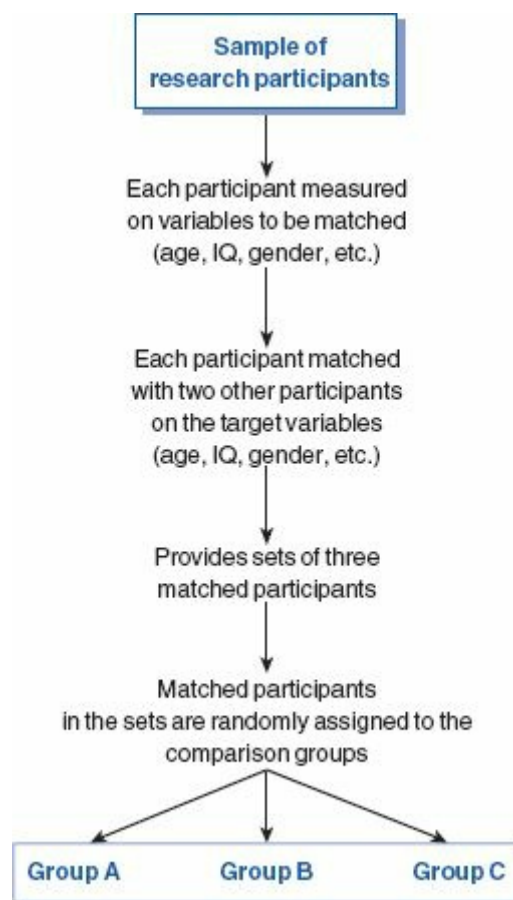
Sample of research participants

Each participant measured on variables to be matched (age, IQ, gender, etc.)

Each participant matched with two other participants on the target variables (age, IQ, gender, etc.)

Provides sets of three matched participants

Matched participants in the sets are randomly assigned to the comparison groups

Group A

Group B

Group C